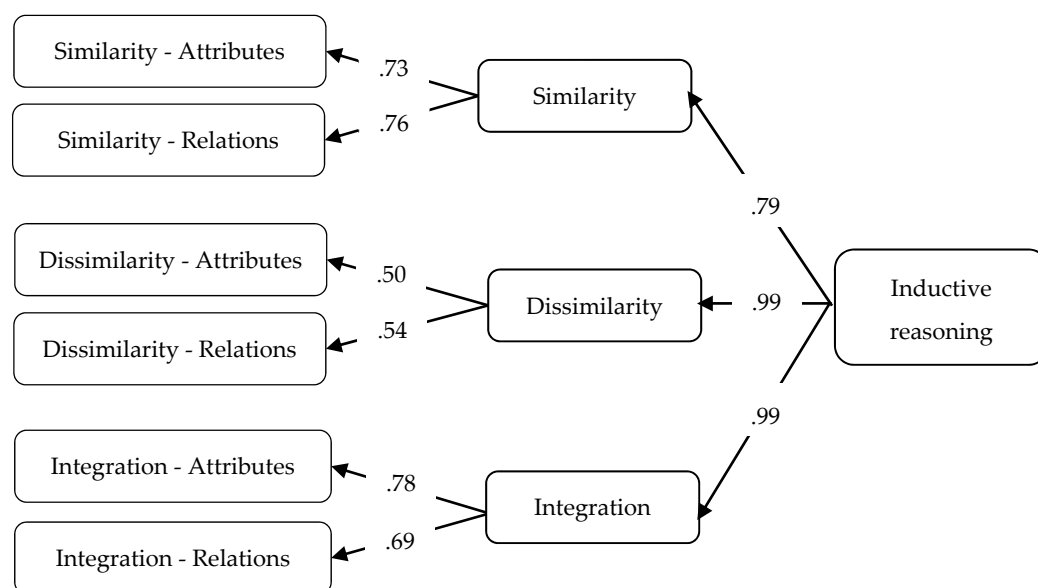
Similarity - Attributes

.73

Similarity

Similarity - Relations

.76

.79

Dissimilarity - Attributes

.50

Dissimilarity

.99

Inductive reasoning

Dissimilarity - Relations

.54

.99

Integration - Attributes

.78

Integration

Integration - Relations

.69